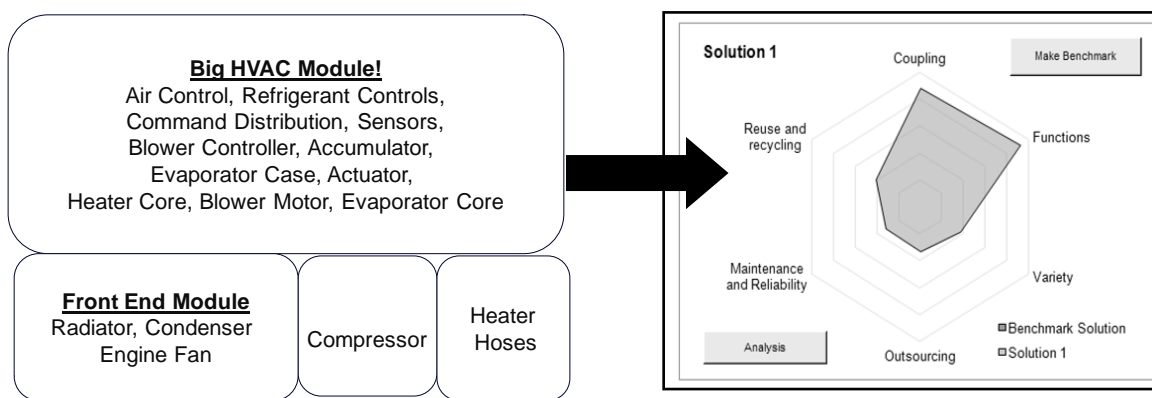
Big HVAC Module!
Air Control, Refrigerant Controls, Command Distribution, Sensors, Blower Controller, Accumulator, Evaporator Case, Actuator, Heater Core, Blower Motor, Evaporator Core

Front End Module
Radiator, Condenser Engine Fan

Compressor

Heater Hoses

Solution 1

Coupling

Make Benchmark

Reuse and recycling

Functions

Maintenance and Reliability

Variety

Benchmark Solution

Solution 1

Analysis

Outsourcing